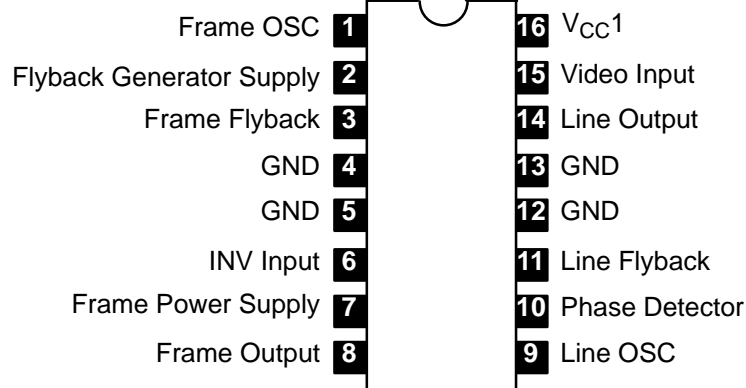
Frame OSC 1
Flyback Generator Supply 2
Frame Flyback 3
GND 4
GND 5
INV Input 6
Frame Power Supply 7
Frame Output 8

16 $V_{CC}1$
15 Video Input
14 Line Output
13 GND
12 GND
11 Line Flyback
10 Phase Detector
9 Line OSC